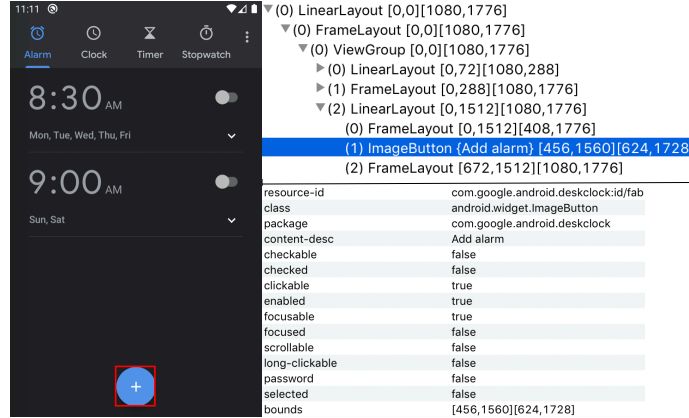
11:11

Alarm Clock Timer Stopwatch

8:30 AM

Mon, Tue, Wed, Thu, Fri

9:00 AM

Sun, Sat

+

▼(0) LinearLayout [0,0][1080,1776]
▼(0) FrameLayout [0,0][1080,1776]
▼(0) ViewGroup [0,0][1080,1776]
▶(0) LinearLayout [0,72][1080,288]
▶(1) FrameLayout [0,288][1080,1776]
▼(2) LinearLayout [0,1512][1080,1776]
(0) FrameLayout [0,1512][408,1776]
(1) ImageButton {Add alarm} [456,1560][624,1728
(2) FrameLayout [672,1512][1080,1776]

| | |
|---|---|
| resource-id | com.google.android.deskclock:id/fab |
| class | android.widget.ImageButton |
| package | com.google.android.deskclock |
| content-desc | Add alarm |
| checkable | false |
| checked | false |
| clickable | true |
| enabled | true |
| focusable | true |
| focused | false |
| scrollable | false |
| long-clickable | false |
| password | false |
| selected | false |
| bounds | [456,1560][624,1728] |